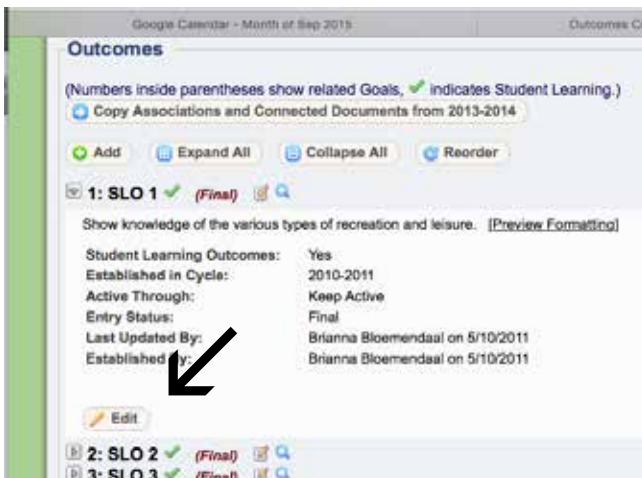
Google Calendar - Month of Sep 2015

Outcomes C

Outcomes

(Numbers inside parentheses show related Goals, ✔ indicates Student Learning.)

Copy Associations and Connected Documents from 2013-2014

Add Expand All Collapse All Reorder

1: SLO 1 ✔ (Final)

Show knowledge of the various types of recreation and leisure. [Preview Formatting]

| | |
|---|---|
| Student Learning Outcomes: | Yes |
| Established in Cycle: | 2010-2011 |
| Active Through: | Keep Active |
| Entry Status: | Final |
| Last Updated By: | Brianna Bloemendaal on 5/10/2011 |
| Established By: | Brianna Bloemendaal on 5/10/2011 |

Edit

2: SLO 2 ✔ (Final)

3: SLO 3 ✔ (Final)